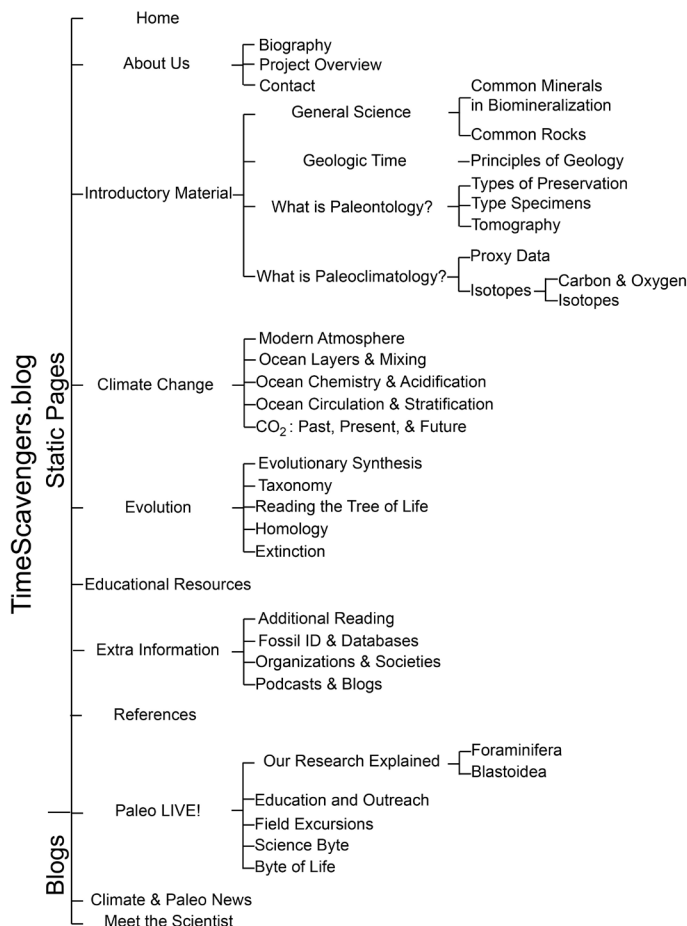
TimeScavengers.blog

Static Pages

Home

About Us
Biography
Project Overview
Contact

Introductory Material
General Science
Common Minerals in Biomineralization
Common Rocks
Geologic Time
Principles of Geology
What is Paleontology?
Types of Preservation
Type Specimens
Tomography
What is Paleoclimatology?
Proxy Data
Isotopes
Carbon & Oxygen Isotopes

Climate Change
Modern Atmosphere
Ocean Layers & Mixing
Ocean Chemistry & Acidification
Ocean Circulation & Stratification
$CO_2$: Past, Present, & Future

Evolution
Evolutionary Synthesis
Taxonomy
Reading the Tree of Life
Homology
Extinction

Educational Resources

Extra Information
Additional Reading
Fossil ID & Databases
Organizations & Societies
Podcasts & Blogs

References

Blogs

Paleo LIVE!
Our Research Explained
Foraminifera
Blastoidea
Education and Outreach
Field Excursions
Science Byte
Byte of Life

Climate & Paleo News

Meet the Scientist